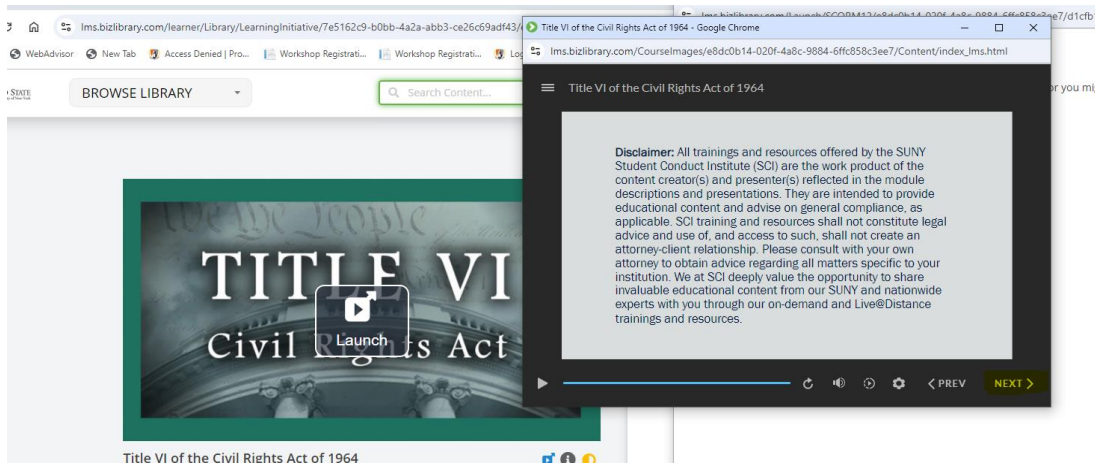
lms.bizlibrary.com/learner/Library/LearningInitiative/7e5162c9-b0bb-4a2a-abb3-ce26c69adf43/

WebAdvisor
New Tab
Access Denied | Pro...
Workshop Registrati...
Workshop Registrati...
Lo

STATE

BROWSE LIBRARY

Search Content...

We the People

TITLE VI
Civil Rights Act

Launch

Title VI of the Civil Rights Act of 1964

Title VI of the Civil Rights Act of 1964 - Google Chrome
lms.bizlibrary.com/CourseImages/e8dc0b14-020f-4a8c-9884-6ffc858c3ee7/Content/index_lms.html

Title VI of the Civil Rights Act of 1964

**Disclaimer:** All trainings and resources offered by the SUNY Student Conduct Institute (SCI) are the work product of the content creator(s) and presenter(s) reflected in the module descriptions and presentations. They are intended to provide educational content and advise on general compliance, as applicable. SCI training and resources shall not constitute legal advice and use of, and access to such, shall not create an attorney-client relationship. Please consult with your own attorney to obtain advice regarding all matters specific to your institution. We at SCI deeply value the opportunity to share invaluable educational content from our SUNY and nationwide experts with you through our on-demand and Live@Distance trainings and resources.

PREV
NEXT

lms.bizlibrary.com/Launch/SCORM12/e8dc0b14-020f-4a8c-9884-6ffc858c3ee7/d1cfb

r you mi